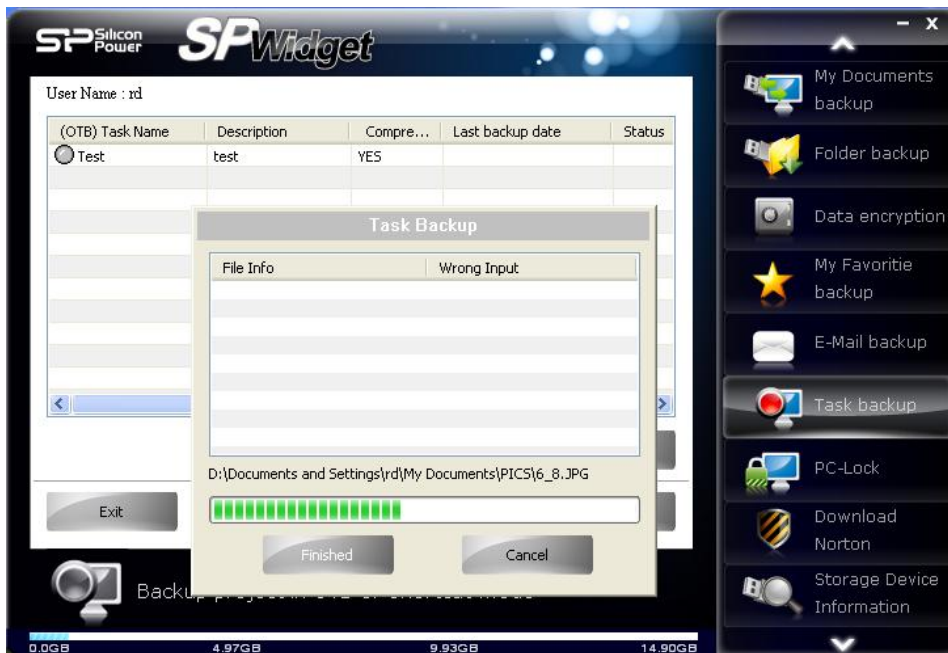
SP Silicon Power SPWidget

User Name : rd

| (OTB) Task Name | Description | Compre... | Last backup date | Status |
|---|---|---|---|---|
| Test | test | YES | | |

Task Backup

| File Info | Wrong Input |
|---|---|

D:\Documents and Settings\rd\My Documents\PICS\6_8.JPG

Finished

Cancel

Exit

Backu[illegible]

0.0GB 4.97GB 9.93GB 14.90GB

- x

My Documents backup

Folder backup

Data encryption

My Favoritie backup

E-Mail backup

Task backup

PC-Lock

Download Norton

Storage Device Information